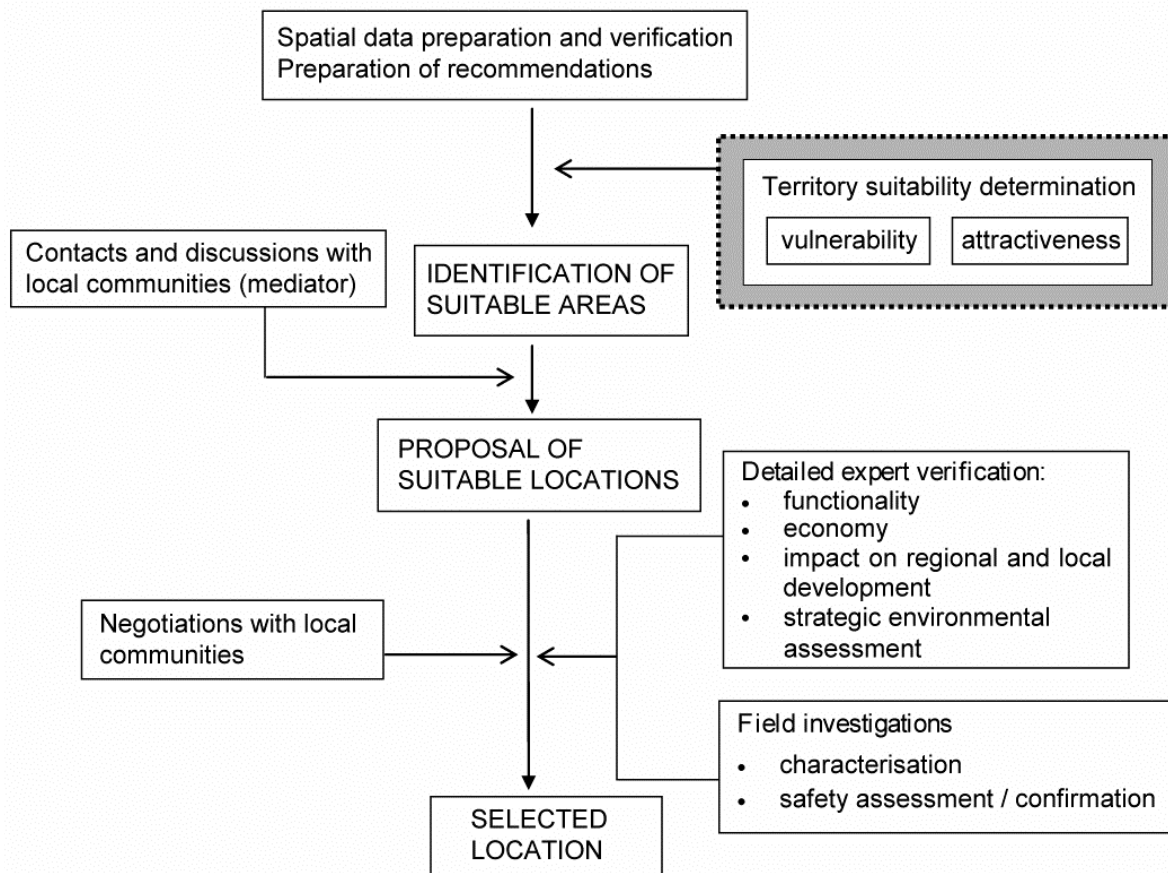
Spatial data preparation and verification
Preparation of recommendations

Territory suitability determination

vulnerability

attractiveness

Contacts and discussions with local communities (mediator)

IDENTIFICATION OF SUITABLE AREAS

PROPOSAL OF SUITABLE LOCATIONS

Detailed expert verification:
- functionality
- economy
- impact on regional and local development
- strategic environmental assessment

Negotiations with local communities

Field investigations
- characterisation
- safety assessment / confirmation

SELECTED LOCATION